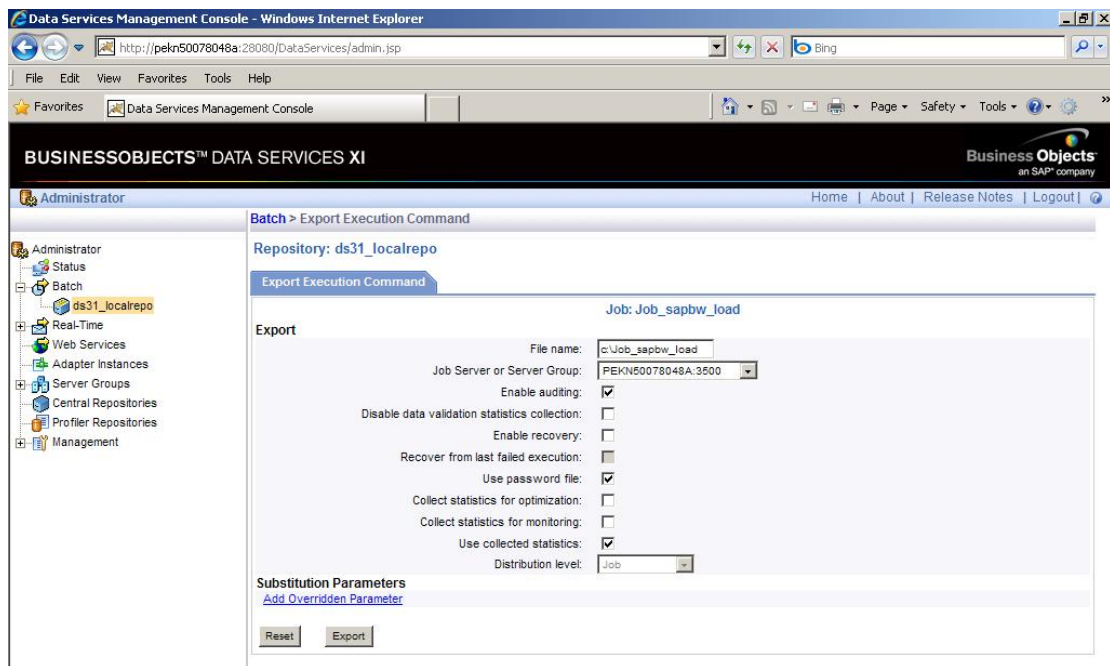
Data Services Management Console - Windows Internet Explorer

http://pekn50078048a:28080/DataServices/admin.jsp

Bing

File Edit View Favorites Tools Help

Favorites Data Services Management Console

Page ▾ Safety ▾ Tools ▾

BUSINESSOBJECTS™ DATA SERVICES XI

Business Objects an SAP company

Administrator

Home | About | Release Notes | Logout |

Administrator
Status
Batch
ds31_localrepo
Real-Time
Web Services
Adapter Instances
Server Groups
Central Repositories
Profiler Repositories
Management

Batch > Export Execution Command

Repository: ds31_localrepo

Export Execution Command

Job: Job_sapbw_load

Export

File name: c:\Job_sapbw_load
Job Server or Server Group: PEKN50078048A:3500
Enable auditing:
Disable data validation statistics collection:
Enable recovery:
Recover from last failed execution:
Use password file:
Collect statistics for optimization:
Collect statistics for monitoring:
Use collected statistics:
Distribution level: Job

Substitution Parameters

Add Overridden Parameter

Reset Export